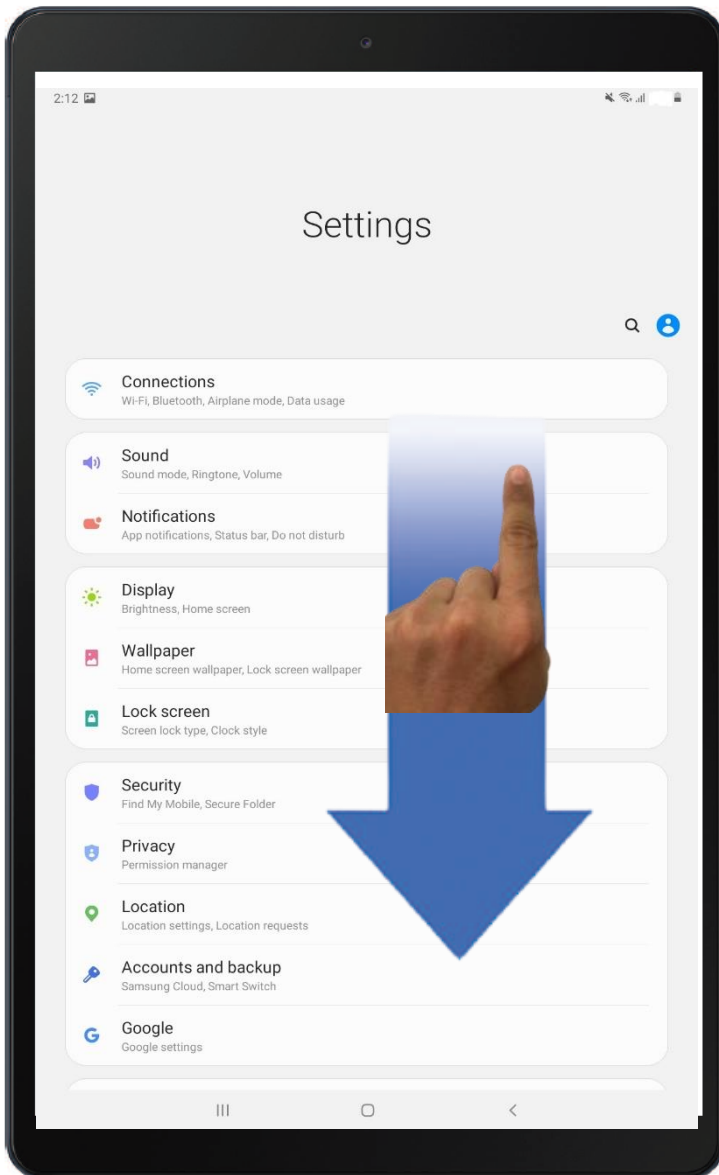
2:12

Settings

Connections
Wi-Fi, Bluetooth, Airplane mode, Data usage

Sound
Sound mode, Ringtone, Volume

Notifications
App notifications, Status bar, Do not disturb

Display
Brightness, Home screen

Wallpaper
Home screen wallpaper, Lock screen wallpaper

Lock screen
Screen lock type, Clock style

Security
Find My Mobile, Secure Folder

Privacy
Permission manager

Location
Location settings, Location requests

Accounts and backup
Samsung Cloud, Smart Switch

Google
Google settings